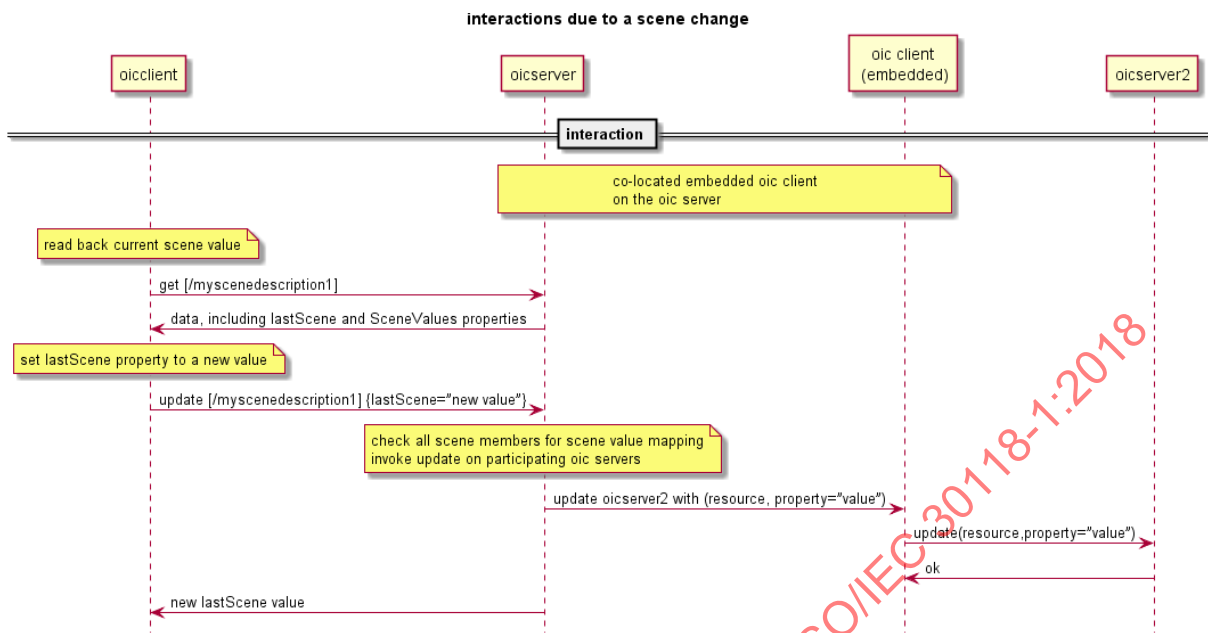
interactions due to a scene change

oicclient

oicserver

oic client (embedded)

oicserver2

interaction

co-located embedded oic client on the oic server

read back current scene value

get [/myscenedescription1]

data, including lastScene and SceneValues properties

set lastScene property to a new value

update [/myscenedescription1] {lastScene="new value"}

check all scene members for scene value mapping
invoke update on participating oic servers

update oicserver2 with (resource, property="value")

update(resource,property="value")

ok

new lastScene value

ISO/IEC 30118-1:2018